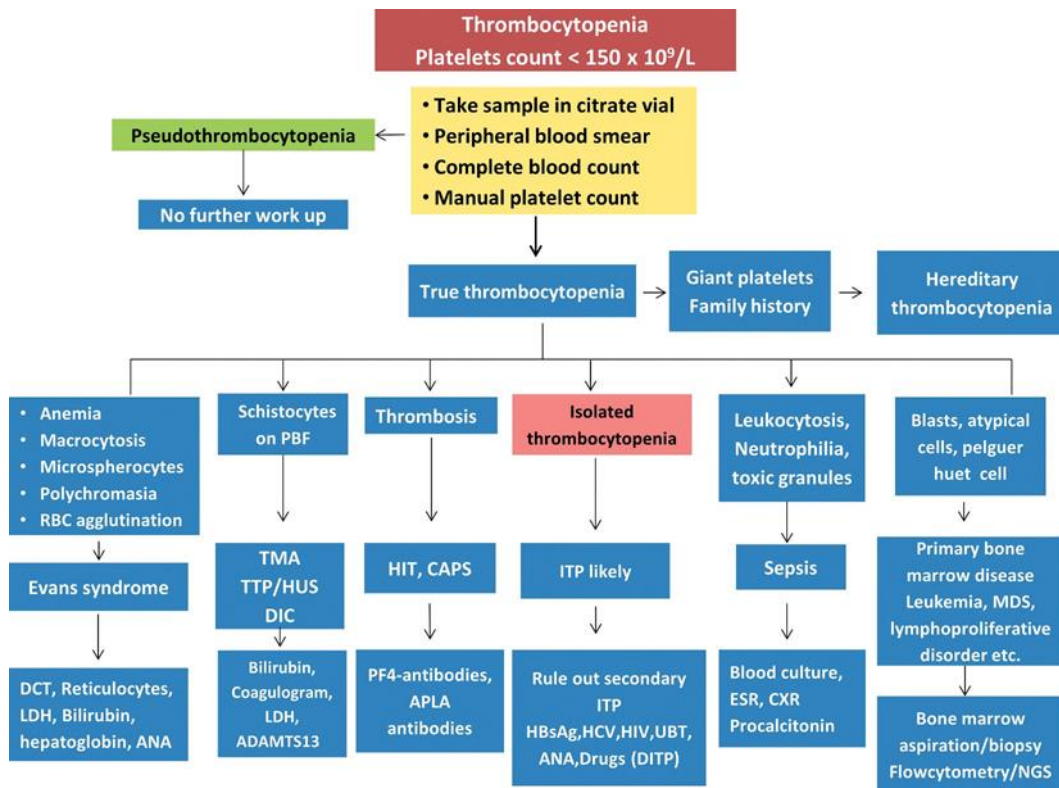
Thrombocytopenia
Platelets count < 150 x $10^9$/L

• Take sample in citrate vial
• Peripheral blood smear
• Complete blood count
• Manual platelet count

Pseudothrombocytopenia

No further work up

True thrombocytopenia

Giant platelets
Family history

Hereditary thrombocytopenia

• Anemia
• Macrocytosis
• Microspherocytes
• Polychromasia
• RBC agglutination

Evans syndrome

DCT, Reticulocytes, LDH, Bilirubin, hepatoglobin, ANA

Schistocytes on PBF

TMA
TTP/HUS
DIC

Bilirubin, Coagulogram, LDH, ADAMTS13

Thrombosis

HIT, CAPS

PF4-antibodies, APLA antibodies

Isolated thrombocytopenia

ITP likely

Rule out secondary ITP
HBsAg,HCV,HIV,UBT, ANA,Drugs (DITP)

Leukocytosis, Neutrophilia, toxic granules

Sepsis

Blood culture, ESR, CXR
Procalcitonin

Blasts, atypical cells, pelguer huet cell

Primary bone marrow disease
Leukemia, MDS, lymphoproliferative disorder etc.

Bone marrow aspiration/biopsy
Flowcytometry/NGS